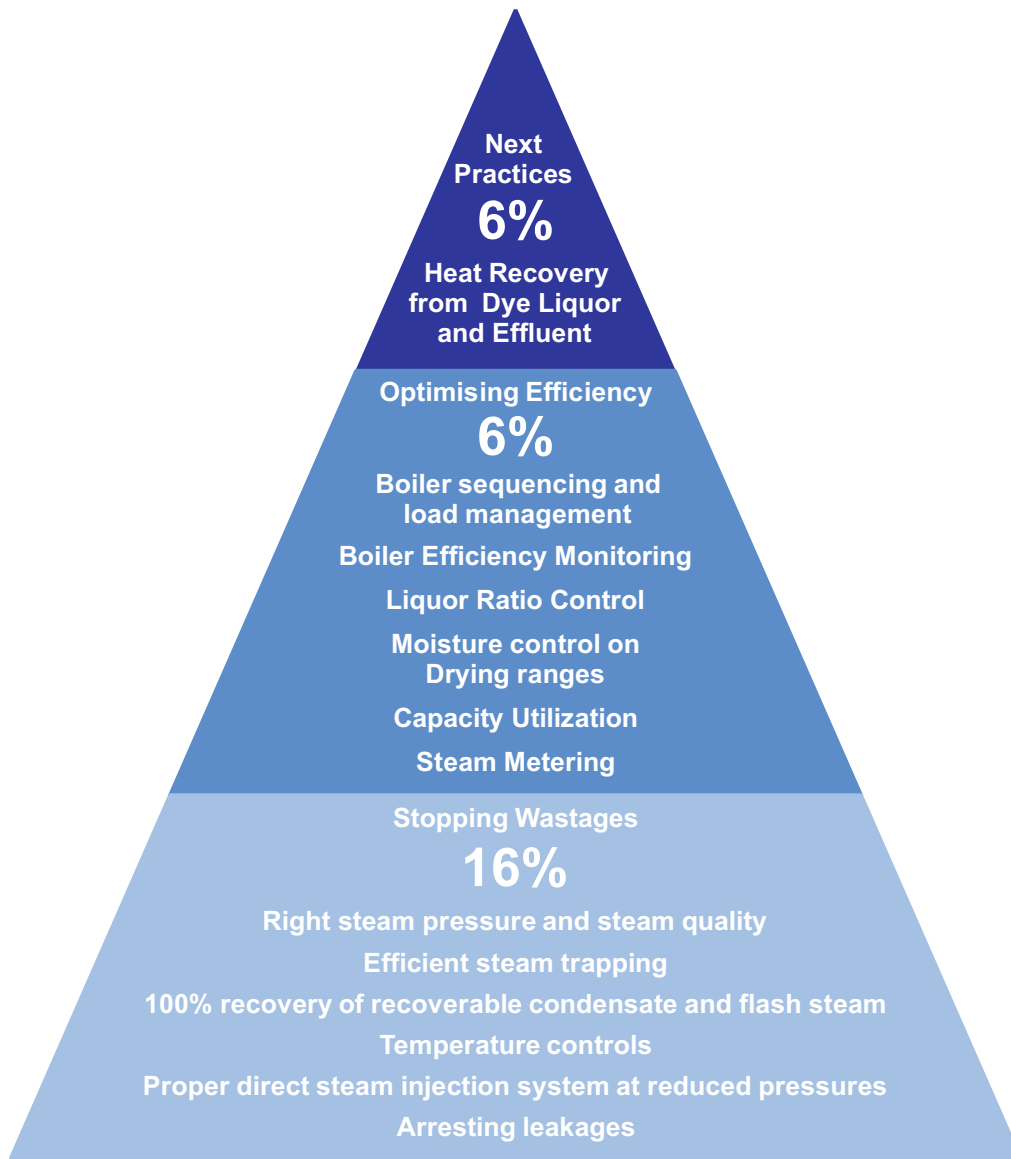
Next Practices
6%
Heat Recovery from Dye Liquor and Effluent

Optimising Efficiency
6%
Boiler sequencing and load management
Boiler Efficiency Monitoring
Liquor Ratio Control
Moisture control on Drying ranges
Capacity Utilization
Steam Metering

Stopping Wastages
16%
Right steam pressure and steam quality
Efficient steam trapping
100% recovery of recoverable condensate and flash steam
Temperature controls
Proper direct steam injection system at reduced pressures
Arresting leakages